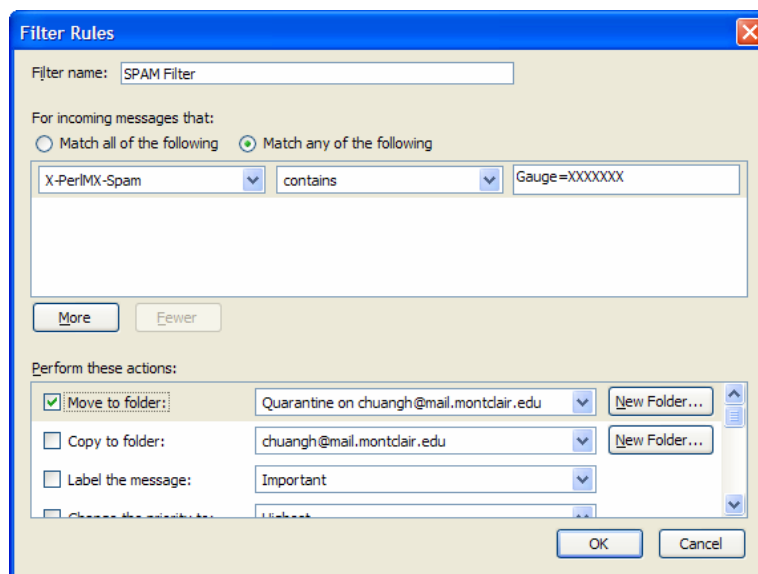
Filter Rules

Filter name: SPAM Filter

For incoming messages that:
Match all of the following
Match any of the following

X-PerlMX-Spam
contains
Gauge=XXXXXXX

More
Fewer

Perform these actions:
Move to folder:
Quarantine on chuangh@mail.montclair.edu
New Folder...
Copy to folder:
chuangh@mail.montclair.edu
New Folder...
Label the message:
Important
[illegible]
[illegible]

OK
Cancel